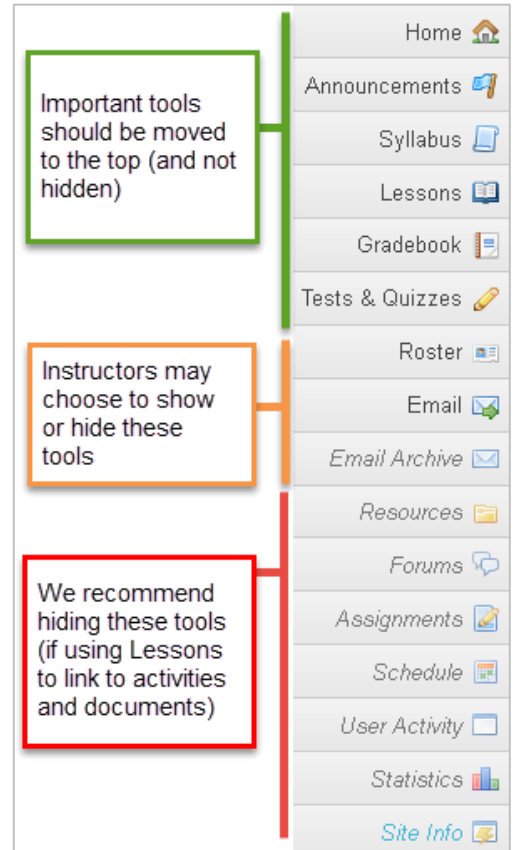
Important tools should be moved to the top (and not hidden)

Instructors may choose to show or hide these tools

We recommend hiding these tools (if using Lessons to link to activities and documents)

Home
Announcements
Syllabus
Lessons
Gradebook
Tests & Quizzes
Roster
Email
Email Archive
Resources
Forums
Assignments
Schedule
User Activity
Statistics
Site Info